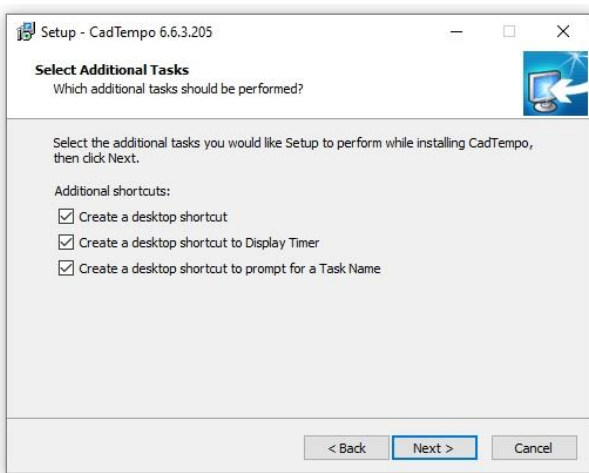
Setup - CadTempo 6.6.3.205

Select Additional Tasks
Which additional tasks should be performed?

Select the additional tasks you would like Setup to perform while installing CadTempo, then click Next.

Additional shortcuts:

☑ Create a desktop shortcut

☑ Create a desktop shortcut to Display Timer

☑ Create a desktop shortcut to prompt for a Task Name

< Back Next > Cancel